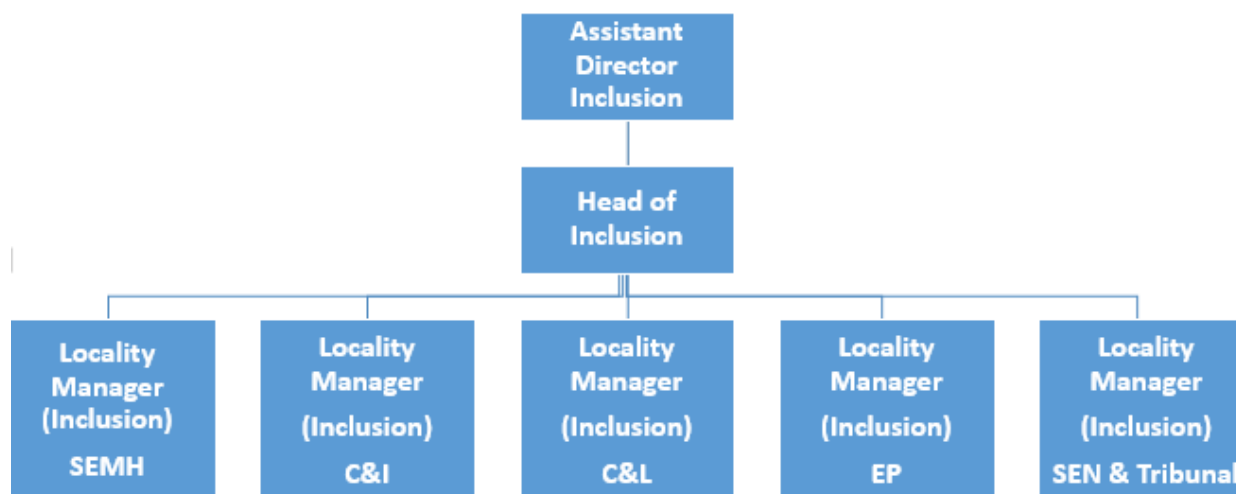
Assistant Director Inclusion

Head of Inclusion

Locality Manager (Inclusion) SEMH

Locality Manager (Inclusion) C&I

Locality Manager (Inclusion) C&L

Locality Manager (Inclusion) EP

Locality Manager (Inclusion) SEN & Tribunal